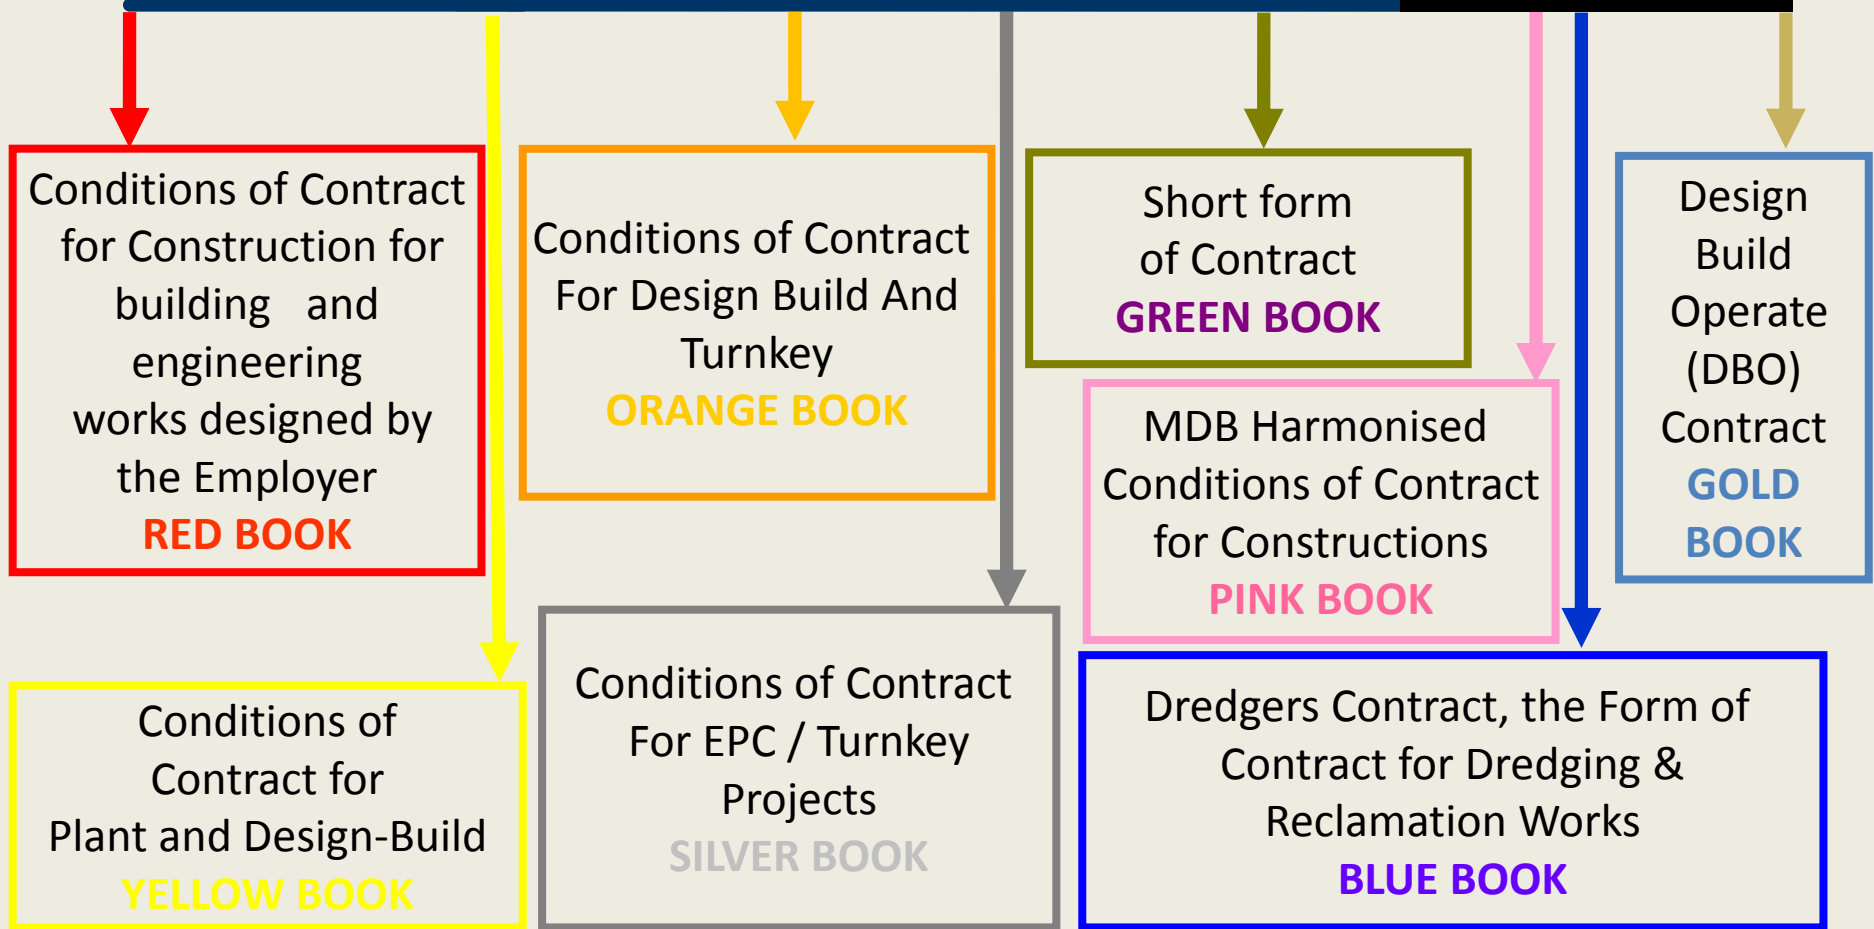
Conditions of Contract for Construction for building and engineering works designed by the Employer
RED BOOK

Conditions of Contract For Design Build And Turnkey
ORANGE BOOK

Short form of Contract
GREEN BOOK

Design Build Operate (DBO) Contract
GOLD BOOK

MDB Harmonised Conditions of Contract for Constructions
PINK BOOK

Conditions of Contract for Plant and Design-Build
YELLOW BOOK

Conditions of Contract For EPC / Turnkey Projects
SILVER BOOK

Dredgers Contract, the Form of Contract for Dredging & Reclamation Works
BLUE BOOK